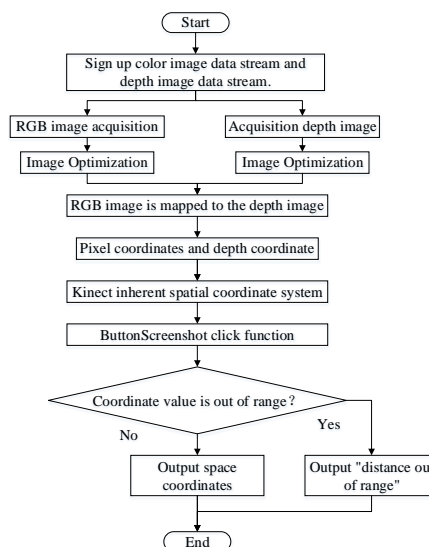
Start

Sign up color image data stream and depth image data stream.

RGB image acquisition

Acquisition depth image

Image Optimization

Image Optimization

RGB image is mapped to the depth image

Pixel coordinates and depth coordinate

Kinect inherent spatial coordinate system

ButtonScreenshot click function

Coordinate value is out of range?

No

Yes

Output space coordinates

Output "distance ou of range"

End